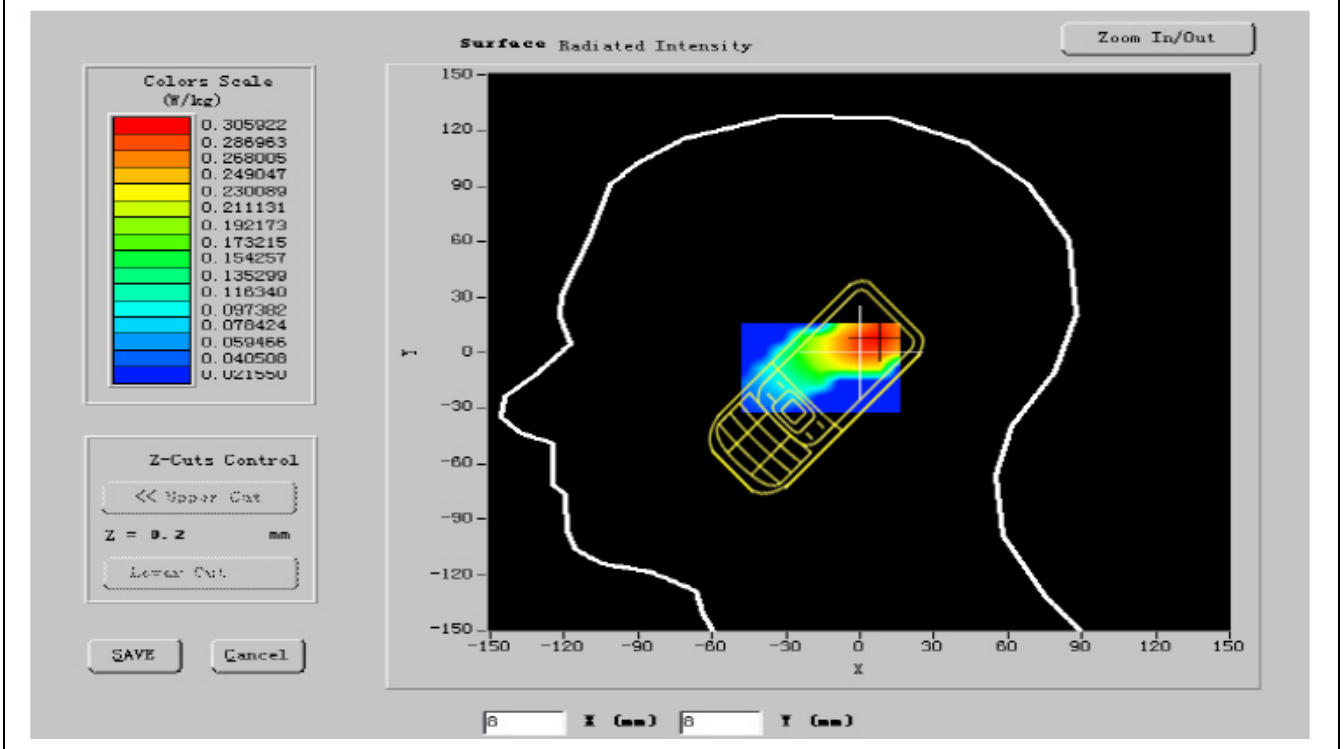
Surface Radiated Intensity

Zoom In/Out

Colors Scale
(W/kg)

0.305922
0.286963
0.268005
0.249047
0.230089
0.211131
0.192173
0.173215
0.154257
0.135299
0.116340
0.097382
0.078424
0.059466
0.040508
0.021550

Z-Cuts Control

<< Upper Cut

Z = 0.2 mm

Lower Cut

SAVE

Cancel

150
120
90
60
30
0
-30
-60
-90
-120
-150

Y

-150 -120 -90 -60 -30 0 30 60 90 120 150

X

8 X (mm) 8 Y (mm)